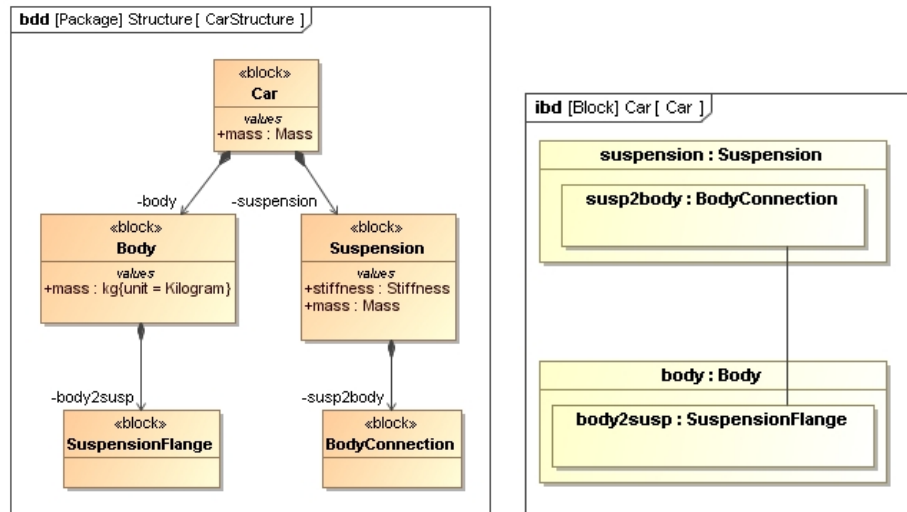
bdd [Package] Structure [ CarStructure ]

«block»
Car
values
+mass : Mass

-body

-suspension

«block»
Body
values
+mass : kg{unit = Kilogram}

«block»
Suspension
values
+stiffness : Stiffness
+mass : Mass

-body2susp

-susp2body

«block»
SuspensionFlange

«block»
BodyConnection

ibd [Block] Car [ Car ]

suspension : Suspension

susp2body : BodyConnection

body : Body

body2susp : SuspensionFlange